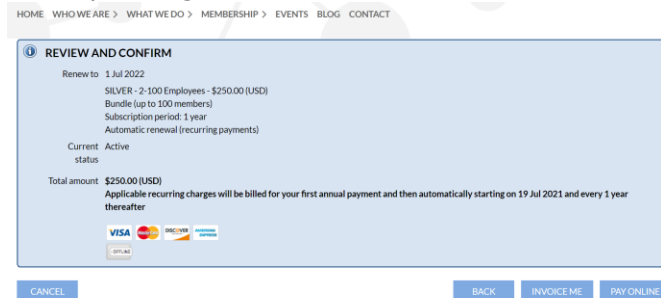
HOME WHO WE ARE > WHAT WE DO > MEMBERSHIP > EVENTS BLOG CONTACT

REVIEW AND CONFIRM

Renew to 1 Jul 2022

SILVER - 2-100 Employees - $250.00 (USD)
Bundle (up to 100 members)
Subscription period: 1 year
Automatic renewal (recurring payments)

Current status Active

Total amount $250.00 (USD)
Applicable recurring charges will be billed for your first annual payment and then automatically starting on 19 Jul 2021 and every 1 year thereafter

VISA DISCOVER

OFFLINE

CANCEL

BACK INVOICE ME PAY ONLINE